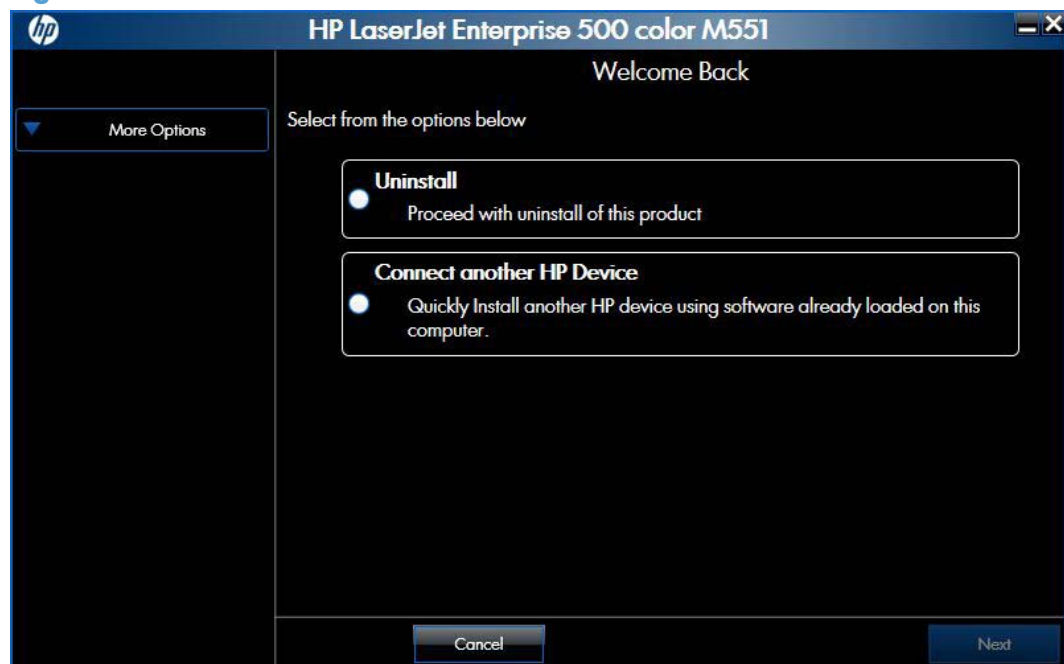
hp

HP LaserJet Enterprise 500 color M551

More Options

Welcome Back

Select from the options below

Uninstall
Proceed with uninstall of this product

Connect another HP Device
Quickly Install another HP device using software already loaded on this computer.

Cancel

Next